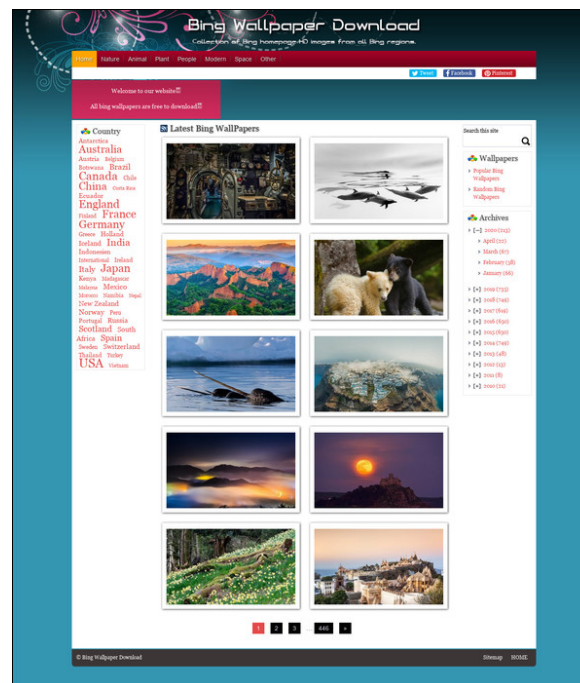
Bing Wallpaper Download

Collection of Bing homepage HD images from all Bing regions.

Home Nature Animal Plant People Modern Space Other

Tweet Facebook Pinterest

Welcome to our website!

All bing wallpapers are free to download!

Country

Antarctica Australia Austria Belgium Botswana Brazil Canada Chile China Costa Rica Ecuador England Finland France Germany Greece Holland Iceland India Indonesien International Ireland Italy Japan Kenya Madagascar Malaysia Mexico Morocco Namibia Nepal New Zealand Norway Peru Portugal Russia Scotland South Africa Spain Sweden Switzerland Thailand Turkey USA Vietnam

Latest Bing WallPapers

Search this site

Wallpapers

Popular Bing Wallpapers

Random Bing Wallpapers

Archives

[–] 2020 (213)

April (22)

March (67)

February (58)

January (66)

[+] 2019 (733)

[+] 2018 (749)

[+] 2017 (829)

[+] 2016 (630)

[+] 2015 (830)

[+] 2014 (749)

[+] 2013 (48)

[+] 2012 (13)

[+] 2011 (8)

[+] 2010 (21)

1 2 3 ... 446 »

© Bing Wallpaper Download

Sitemap HOME